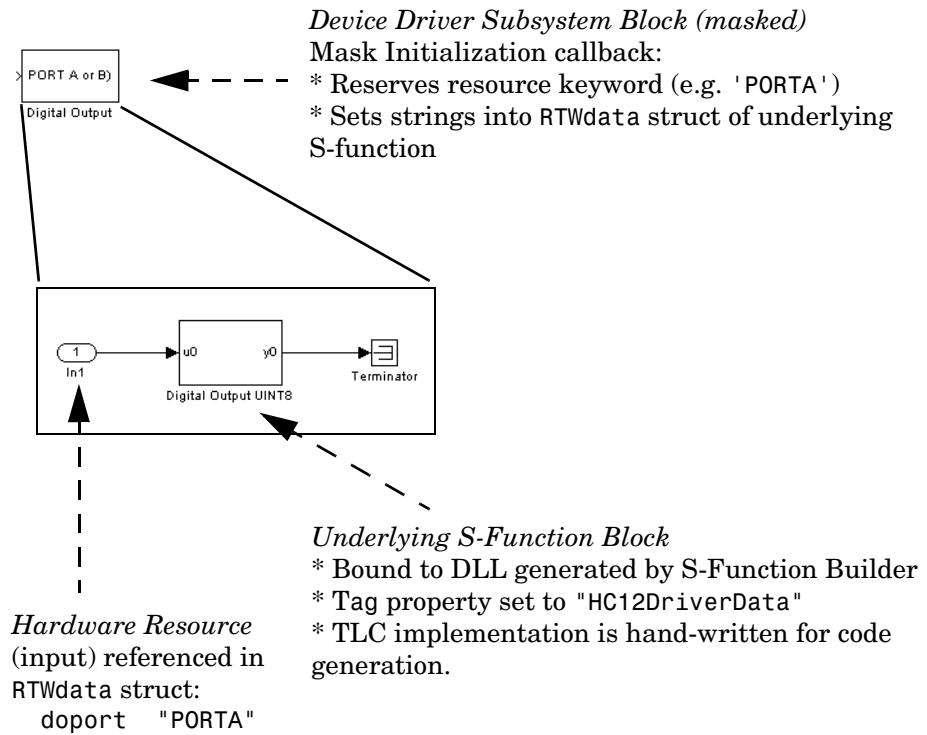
PORT A or B)
Digital Output

Device Driver Subsystem Block (masked)
Mask Initialization callback:
* Reserves resource keyword (e.g. 'PORTA')
* Sets strings into RTWdata struct of underlying S-function

1
In1

u0
y0
Digital Output UINT8

Terminator

Underlying S-Function Block
* Bound to DLL generated by S-Function Builder
* Tag property set to "HC12DriverData"
* TLC implementation is hand-written for code generation.

Hardware Resource (input) referenced in RTWdata struct:
doport "PORTA"